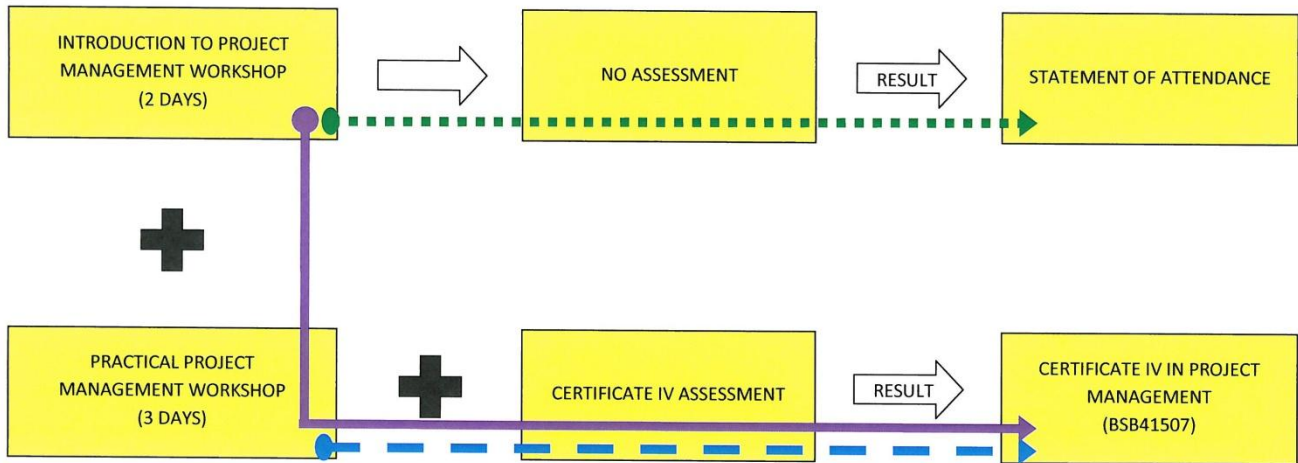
INTRODUCTION TO PROJECT MANAGEMENT WORKSHOP (2 DAYS)

NO ASSESSMENT

RESULT

STATEMENT OF ATTENDANCE

PRACTICAL PROJECT MANAGEMENT WORKSHOP (3 DAYS)

CERTIFICATE IV ASSESSMENT

RESULT

CERTIFICATE IV IN PROJECT MANAGEMENT (BSB41507)